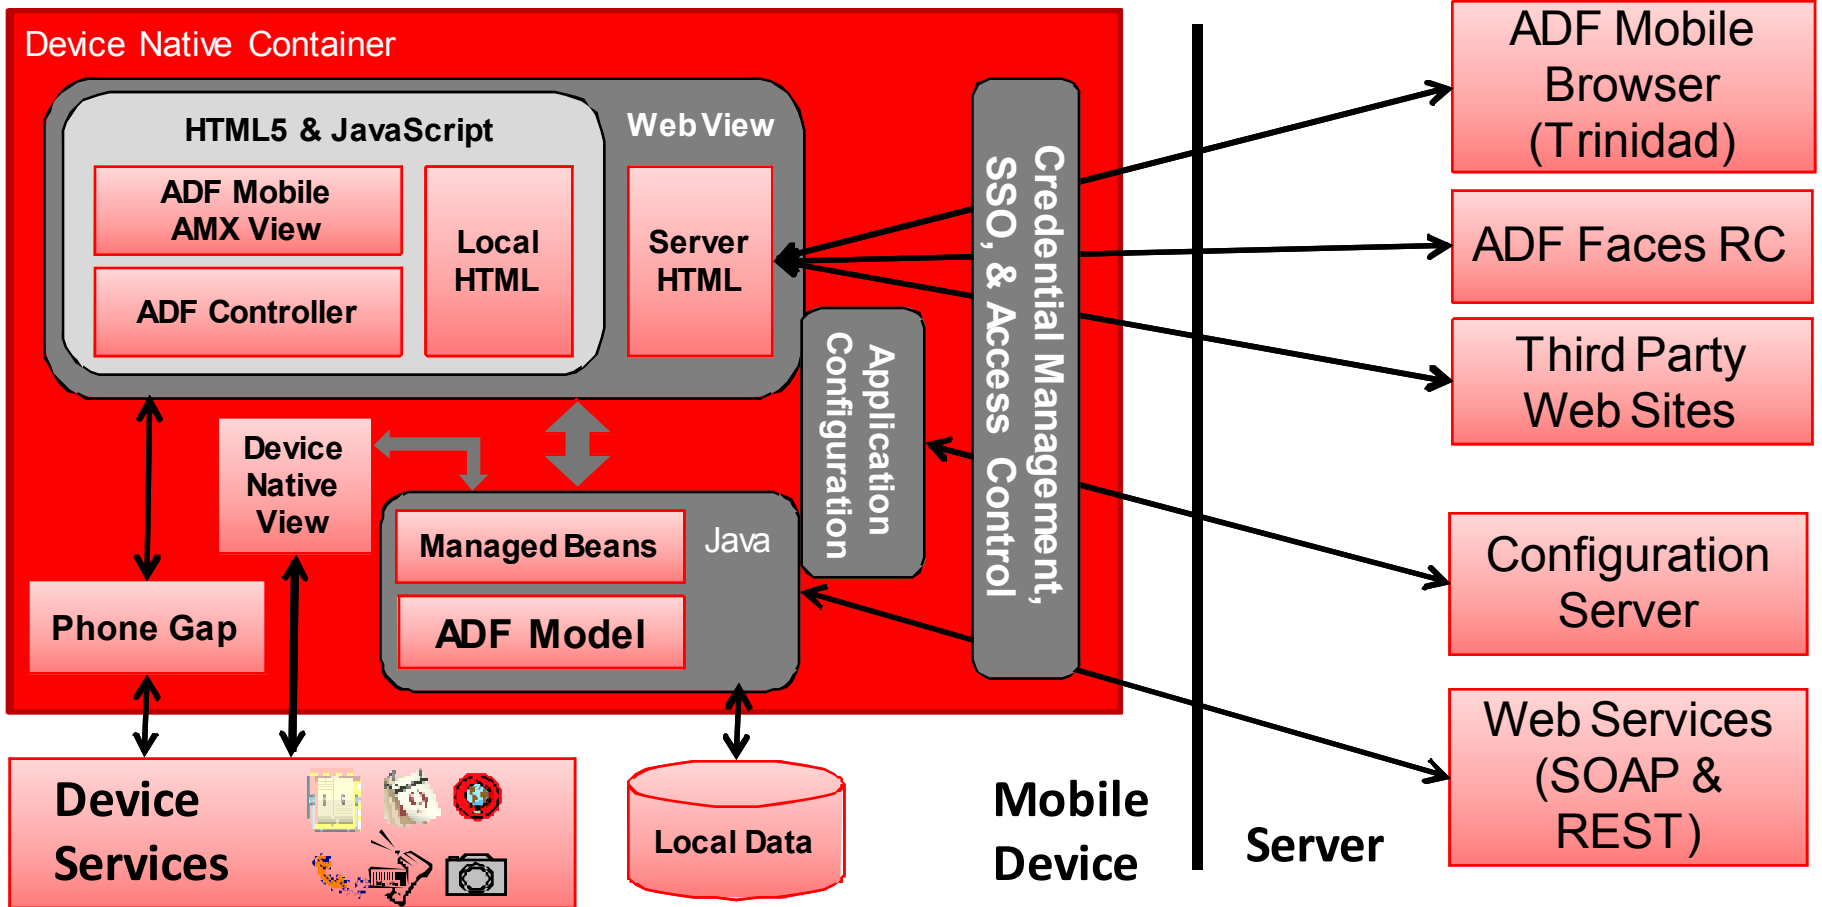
Device Native Container

HTML5 & JavaScript

Web View

ADF Mobile AMX View

ADF Controller

Local HTML

Server HTML

Credential Management, SSO, & Access Control

Application Configuration

Device Native View

Managed Beans

Java

ADF Model

Phone Gap

Device Services

Local Data

Mobile Device

Server

ADF Mobile Browser (Trinidad)

ADF Faces RC

Third Party Web Sites

Configuration Server

Web Services (SOAP & REST)